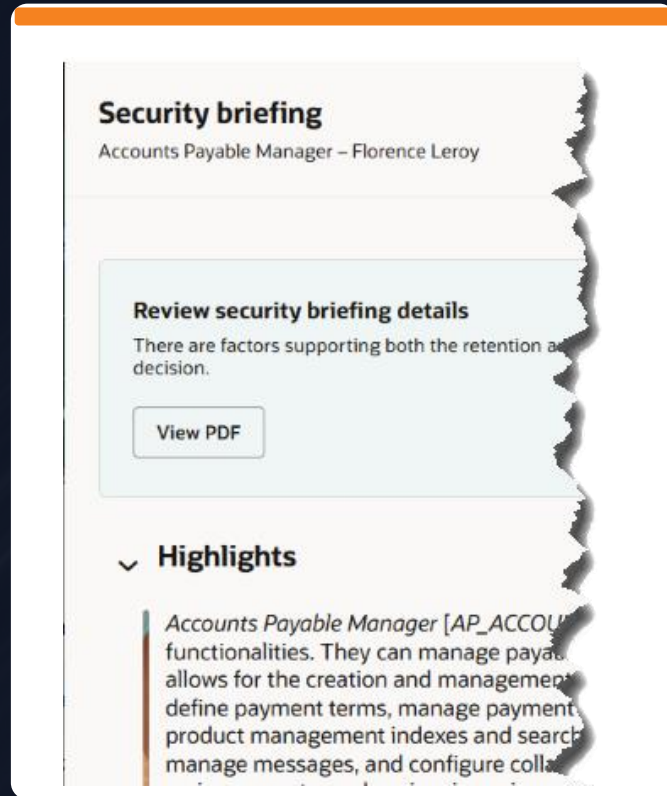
Security briefing
Accounts Payable Manager – Florence Leroy

Review security briefing details
There are factors supporting both the retention a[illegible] decision.

View PDF

Highlights

Accounts Payable Manager [AP_ACCOU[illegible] functionalities. They can manage paya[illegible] allows for the creation and managemen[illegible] define payment terms, manage payment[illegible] product management indexes and searc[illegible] manage messages, and configure colla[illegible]